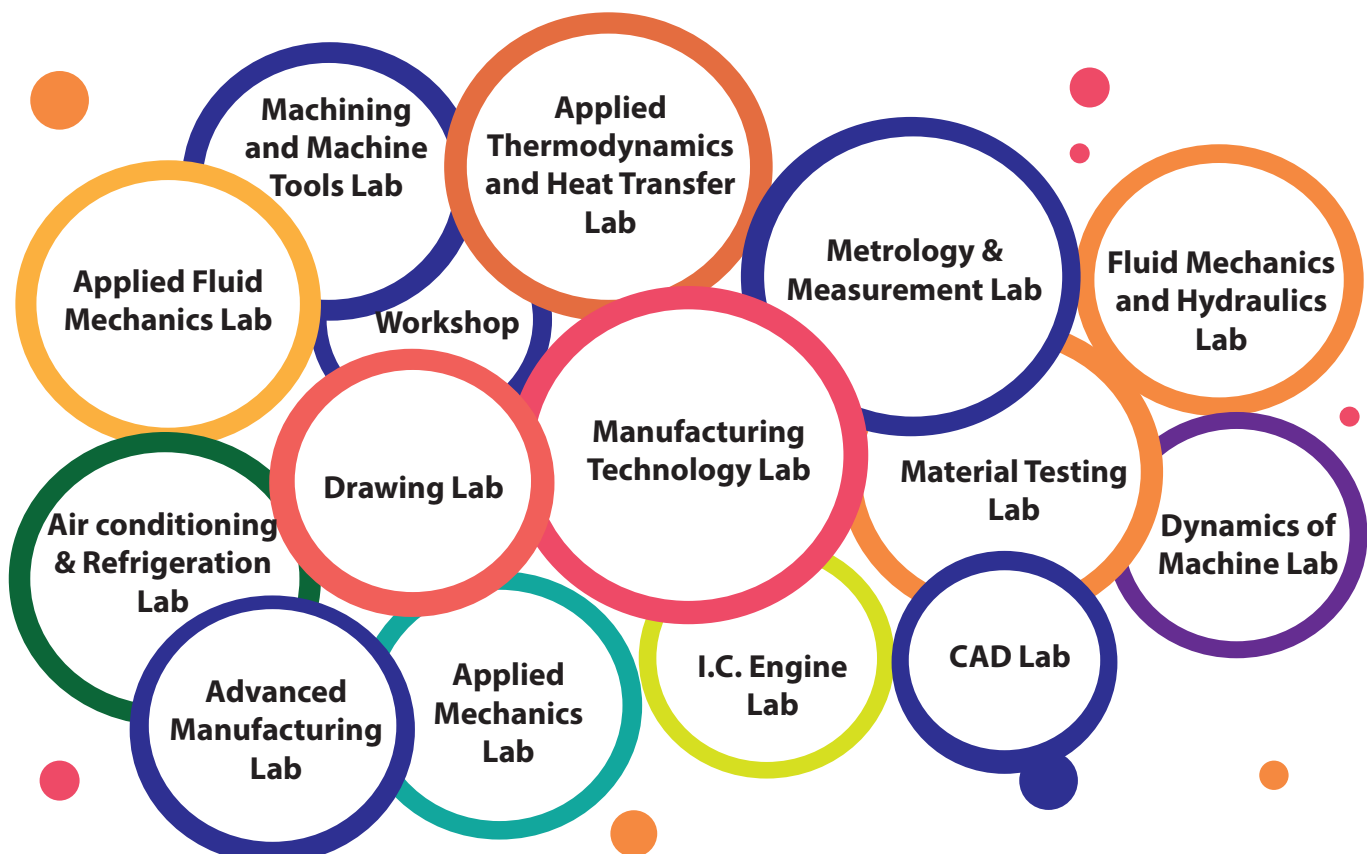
Machining and Machine Tools Lab

Applied Thermodynamics and Heat Transfer Lab

Metrology & Measurement Lab

Fluid Mechanics and Hydraulics Lab

Applied Fluid Mechanics Lab

Workshop

Manufacturing Technology Lab

Drawing Lab

Material Testing Lab

Dynamics of Machine Lab

Air conditioning & Refrigeration Lab

Advanced Manufacturing Lab

Applied Mechanics Lab

I.C. Engine Lab

CAD Lab